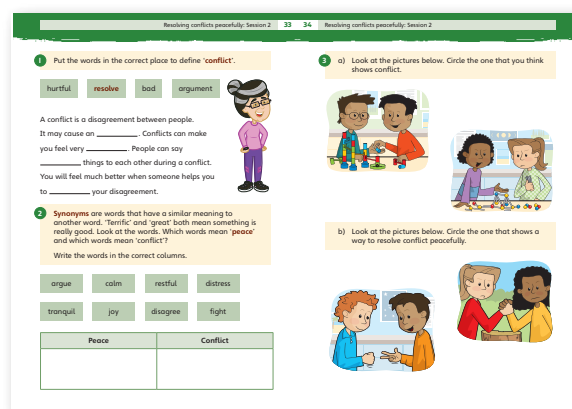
Resolving conflicts peacefully: Session 2 33 34 Resolving conflicts peacefully: Session 2

1 Put the words in the correct place to define 'conflict'.

hurtful resolve bad argument

A conflict is a disagreement between people. It may cause an _________. Conflicts can make you feel very _________. People can say _________ things to each other during a conflict. You will feel much better when someone helps you to _________ your disagreement.

2 Synonyms are words that have a similar meaning to another word. 'Terrific' and 'great' both mean something is really good. Look at the words. Which words mean 'peace' and which words mean 'conflict'?

Write the words in the correct columns.

argue calm restful distress

tranquil joy disagree fight

| Peace | Conflict |
|---|---|
| | |

3 a) Look at the pictures below. Circle the one that you think shows conflict.

b) Look at the pictures below. Circle the one that shows a way to resolve conflict peacefully.